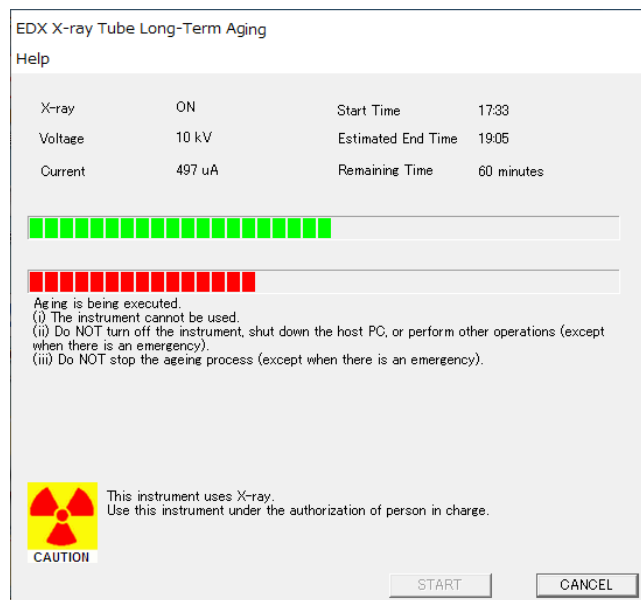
EDX X-ray Tube Long-Term Aging

Help

| | | | |
|---|---|---|---|
| X-ray | ON | Start Time | 17:33 |
| Voltage | 10 kV | Estimated End Time | 19:05 |
| Current | 497 uA | Remaining Time | 60 minutes |

Aging is being executed.
(i) The instrument cannot be used.
(ii) Do NOT turn off the instrument, shut down the host PC, or perform other operations (except when there is an emergency).
(iii) Do NOT stop the ageing process (except when there is an emergency).

CAUTION

This instrument uses X-ray.
Use this instrument under the authorization of person in charge.

START

CANCEL